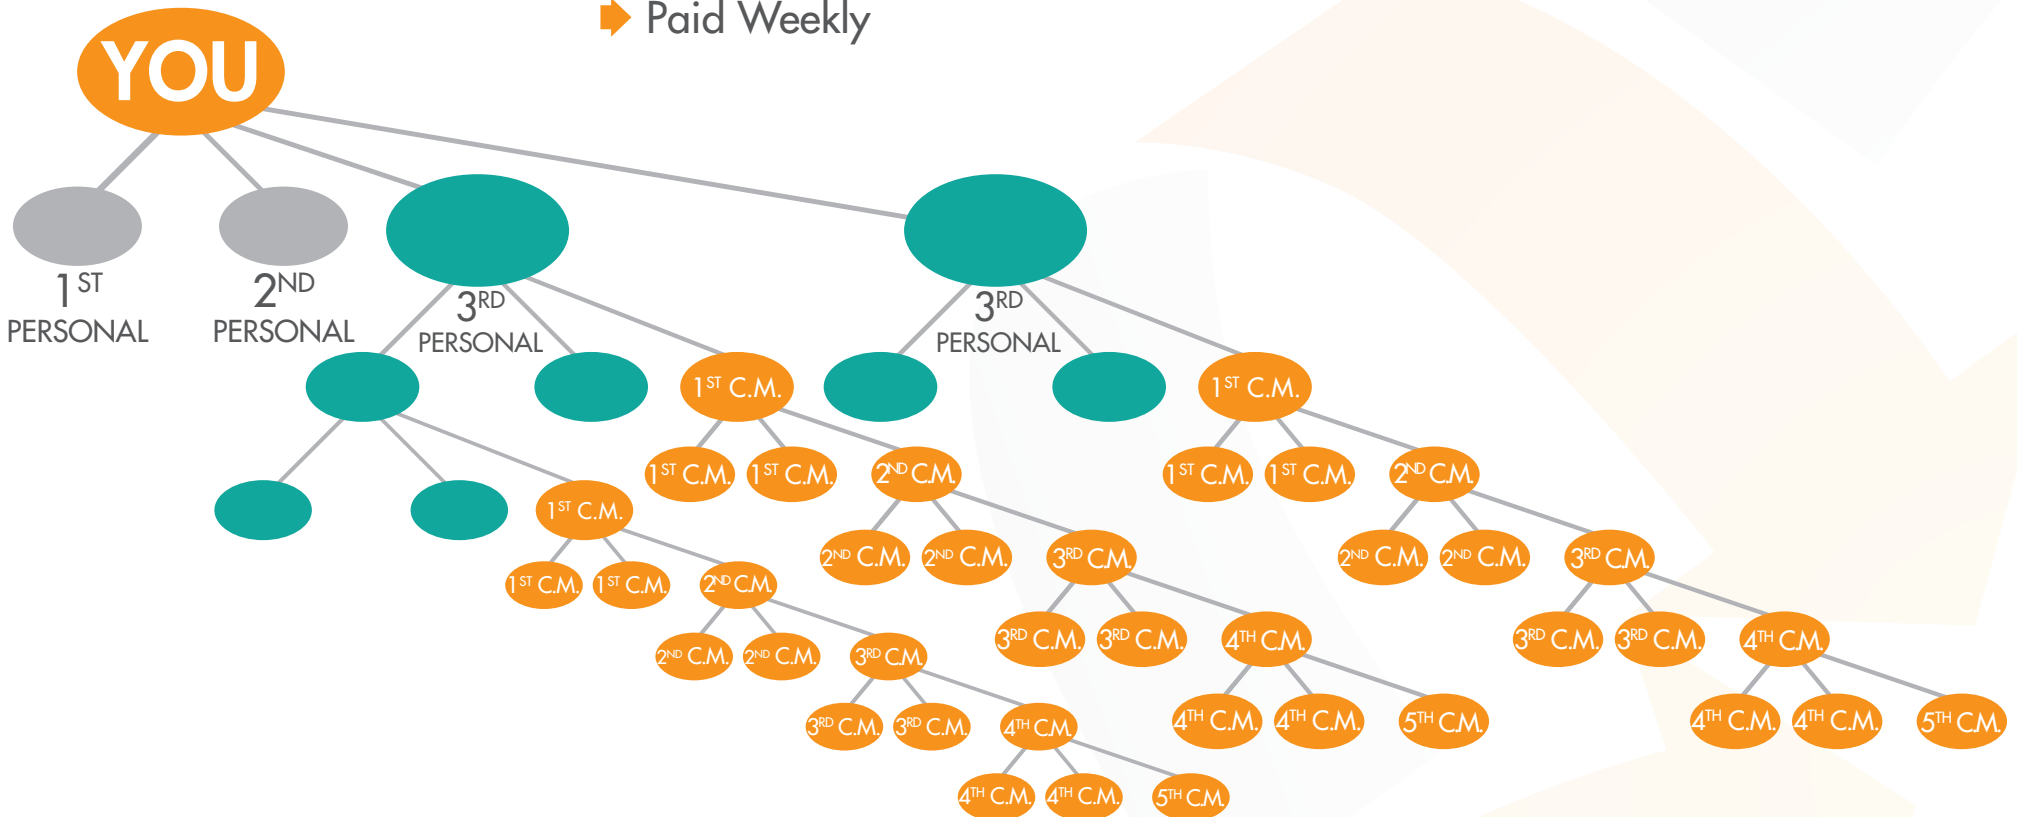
Paid Weekly

YOU

1ST PERSONAL

2ND PERSONAL

3RD PERSONAL

3RD PERSONAL

1ST C.M.

1ST C.M.

1ST C.M.

1ST C.M.

2ND C.M.

1ST C.M.

1ST C.M.

2ND C.M.

1ST C.M.

1ST C.M.

1ST C.M.

2ND C.M.

2ND C.M.

2ND C.M.

3RD C.M.

2ND C.M.

2ND C.M.

3RD C.M.

2ND C.M.

2ND C.M.

3RD C.M.

3RD C.M.

3RD C.M.

4TH C.M.

3RD C.M.

3RD C.M.

4TH C.M.

3RD C.M.

3RD C.M.

4TH C.M.

4TH C.M.

4TH C.M.

5TH C.M.

4TH C.M.

4TH C.M.

5TH C.M.

4TH C.M.

4TH C.M.

5TH C.M.